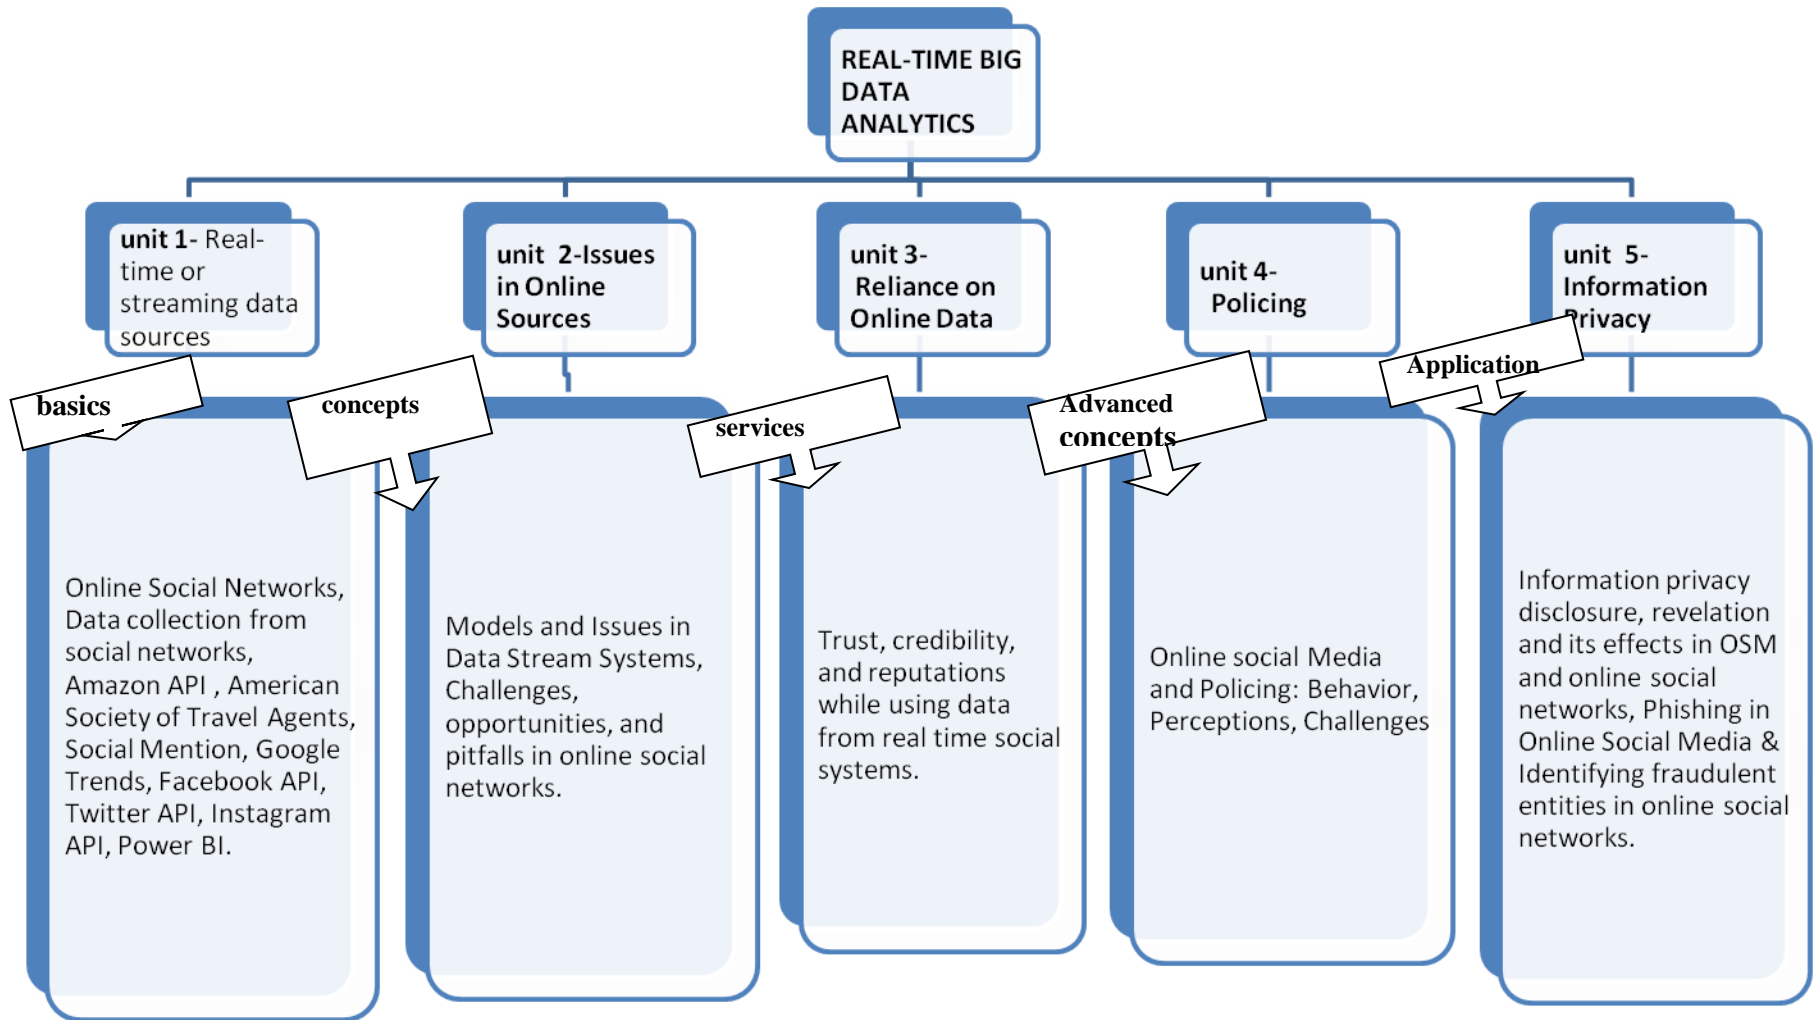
REAL-TIME BIG DATA ANALYTICS

unit 1- Real-time or streaming data sources

unit 2-Issues in Online Sources

unit 3- Reliance on Online Data

unit 4- Policing

unit 5- Information Privacy

basics

concepts

services

Advanced concepts

Application

Online Social Networks, Data collection from social networks, Amazon API , American Society of Travel Agents, Social Mention, Google Trends, Facebook API, Twitter API, Instagram API, Power BI.

Models and Issues in Data Stream Systems, Challenges, opportunities, and pitfalls in online social networks.

Trust, credibility, and reputations while using data from real time social systems.

Online social Media and Policing: Behavior, Perceptions, Challenges

Information privacy disclosure, revelation and its effects in OSM and online social networks, Phishing in Online Social Media & Identifying fraudulent entities in online social networks.